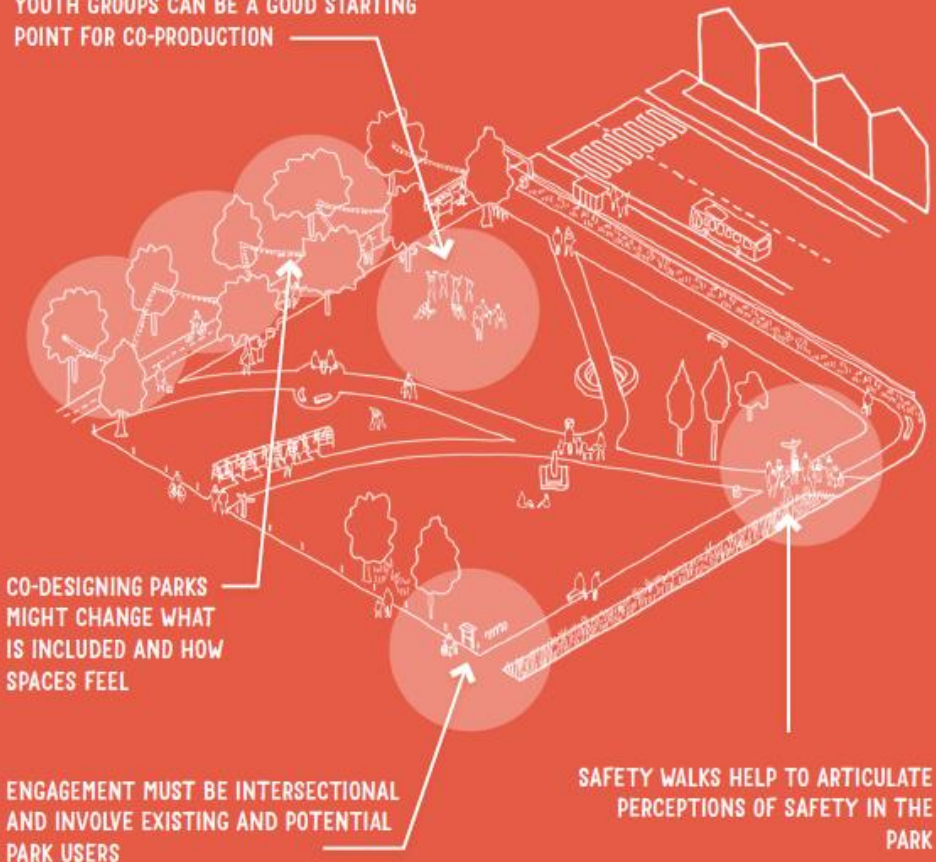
YOUTH GROUPS CAN BE A GOOD STARTING POINT FOR CO-PRODUCTION

CO-DESIGNING PARKS MIGHT CHANGE WHAT IS INCLUDED AND HOW SPACES FEEL

ENGAGEMENT MUST BE INTERSECTIONAL AND INVOLVE EXISTING AND POTENTIAL PARK USERS

SAFETY WALKS HELP TO ARTICULATE PERCEPTIONS OF SAFETY IN THE PARK